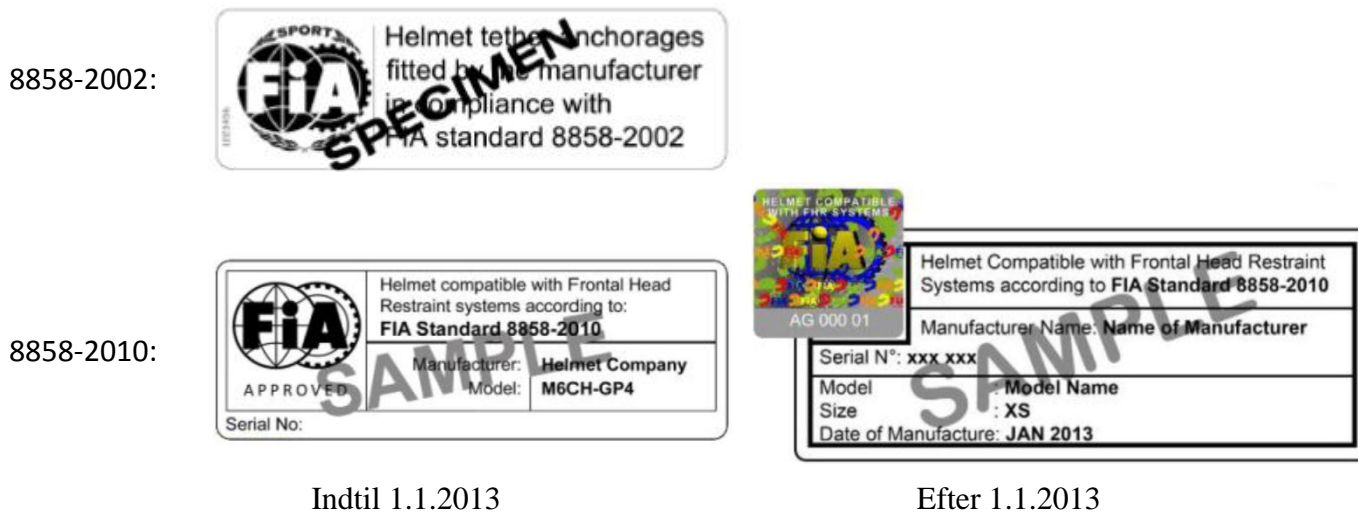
8858-2002:

SPORT FIA

Helmet tether anchorages fitted by the manufacturer in compliance with FIA standard 8858-2002

SPECIMEN

8858-2010:

FIA APPROVED

Helmet compatible with Frontal Head Restraint systems according to:
**FIA Standard 8858-2010**

Manufacturer: **Helmet Company**
Model: **M6CH-GP4**

Serial No:

SAMPLE

HELMET COMPATIBLE WITH FHR SYSTEMS
FIA
AG 000 01

Helmet Compatible with Frontal Head Restraint Systems according to **FIA Standard 8858-2010**

Manufacturer Name: **Name of Manufacturer**

Serial N°: **xxx xxx**

Model : **Model Name**
Size : **XS**
Date of Manufacture: **JAN 2013**

SAMPLE

Indtil 1.1.2013

Efter 1.1.2013